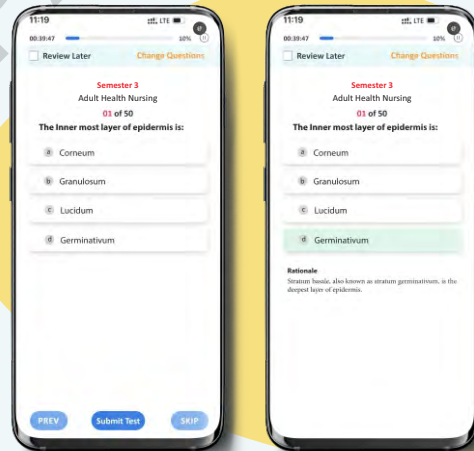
11:19
LTE
00:39:47
10%
Review Later
Change Questions
Semester 3
Adult Health Nursing
01 of 50
The Inner most layer of epidermis is:
a Corneum
b Granulosum
c Lucidum
d Germinativum
PREV
Submit Test
SKIP

11:19
LTE
00:39:47
10%
Review Later
Change Questions
Semester 3
Adult Health Nursing
01 of 50
The Inner most layer of epidermis is:
a Corneum
b Granulosum
c Lucidum
d Germinativum
Rationale
Stratum basale, also known as stratum germinativum, is the deepest layer of epidermis.